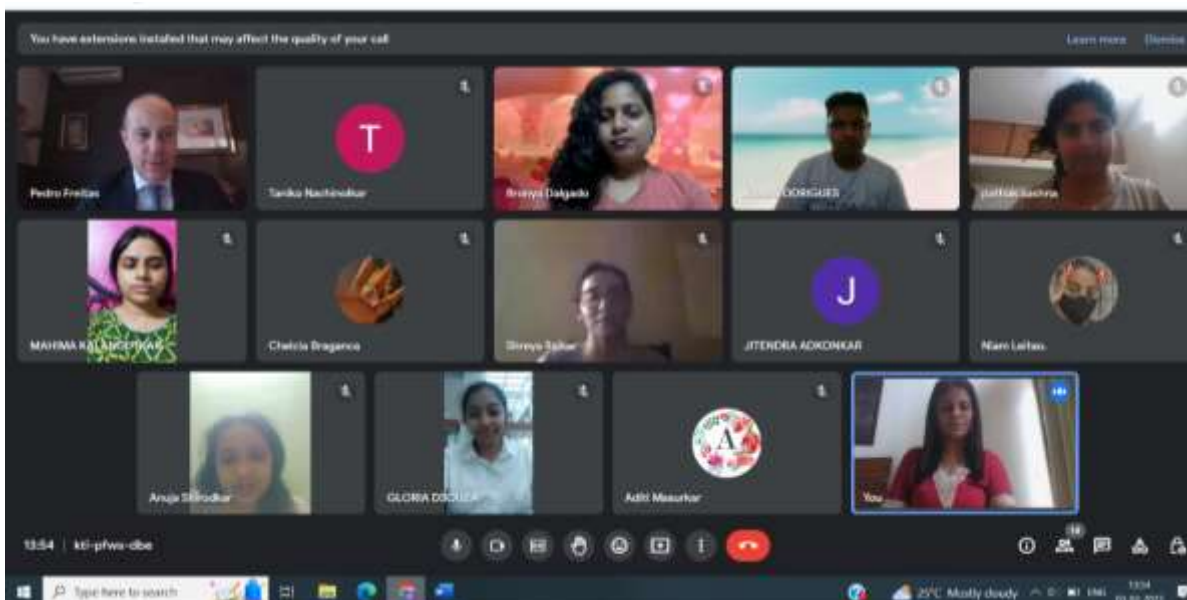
You have extensions installed that may affect the quality of your call

Learn more Dismiss

Pedro Freitas

T

Tanika Nachinolkar

Bronya Dalgado

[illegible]DORIGUES

pathak sushma

MAHIMA KALANGUTKAR

Chelcia Braganca

Shreya Salkar

J

JITENDRA ADKONKAR

Niam Leitao

Anuja Shirodkar

GLORIA DSOUZA

A

Aditi Masurkar

You

13:54 | kti-pfwa-dbe

18

Type here to search

25°C Mostly cloudy

ENG

13:54